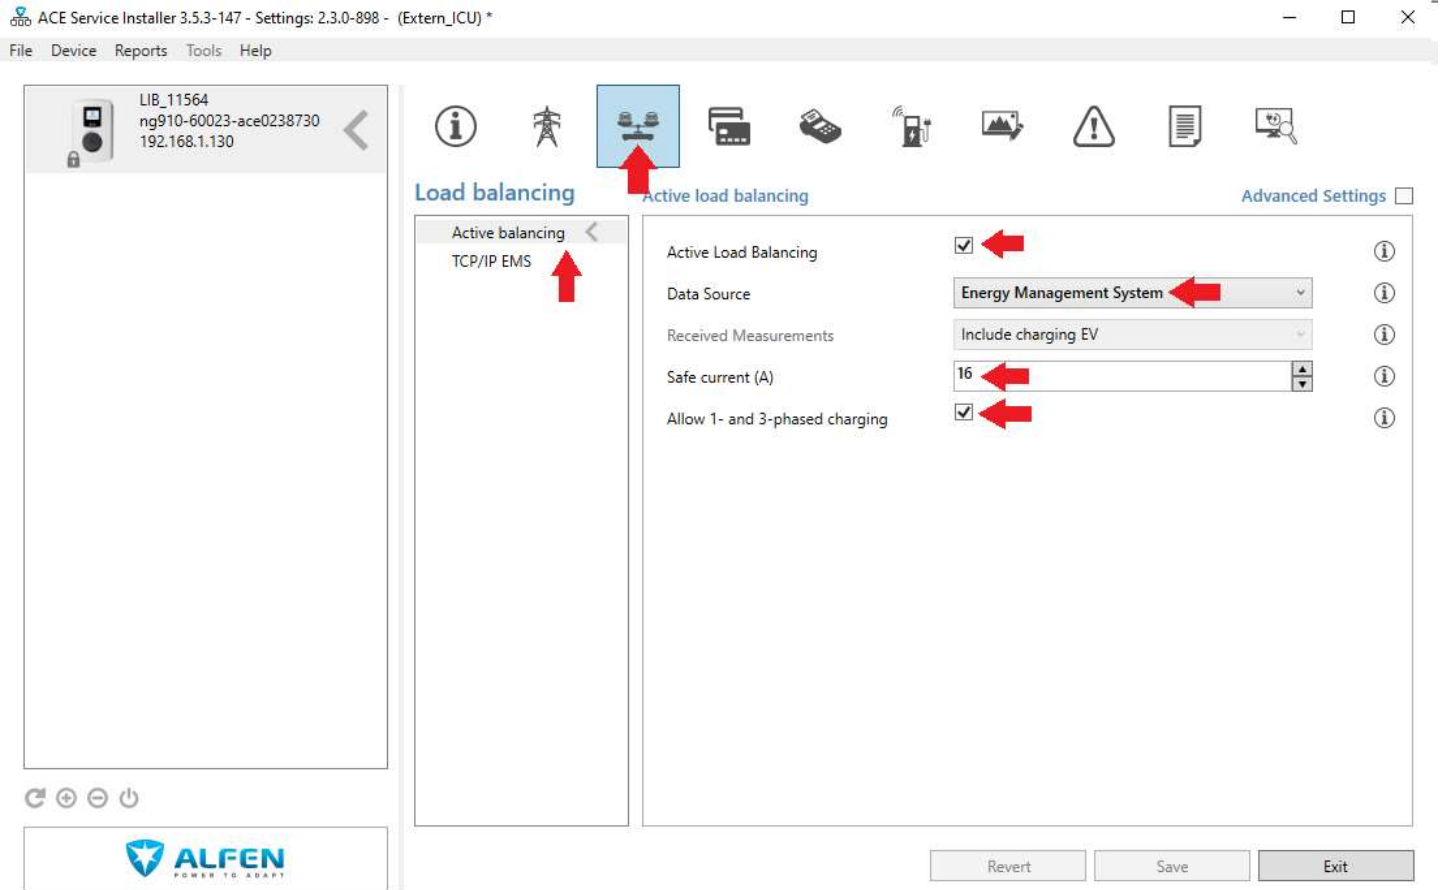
ACE Service Installer 3.5.3-147 - Settings: 2.3.0-898 - (Extern_ICU) *

File Device Reports Tools Help

LIB_11564
ng910-60023-ace0238730
192.168.1.130

Load balancing

Active load balancing

Advanced Settings

Active balancing
TCP/IP EMS

Active Load Balancing

Data Source
Energy Management System

Received Measurements
Include charging EV

Safe current (A)
16

Allow 1- and 3-phased charging

ALFEN
POWER TO ADAPT

Revert
Save
Exit